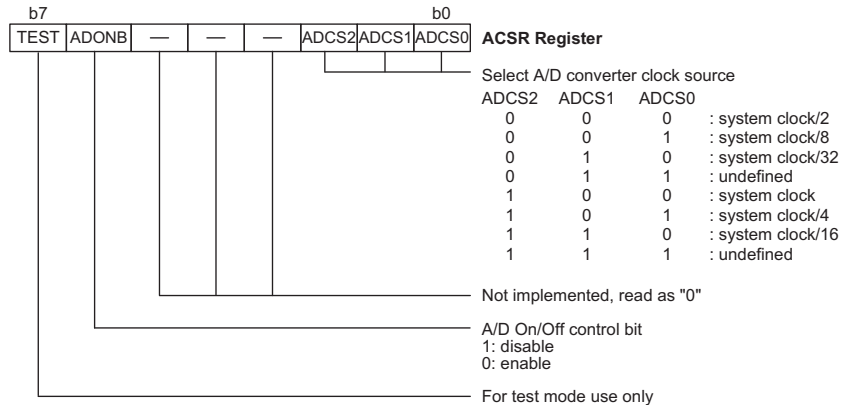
b7 b0

| TEST | ADONB | — | — | — | ADCS2 | ADCS1 | ADCS0 |
|---|---|---|---|---|---|---|---|

ACSR Register

Select A/D converter clock source

| ADCS2 | ADCS1 | ADCS0 | |
|---|---|---|---|
| 0 | 0 | 0 | : system clock/2 |
| 0 | 0 | 1 | : system clock/8 |
| 0 | 1 | 0 | : system clock/32 |
| 0 | 1 | 1 | : undefined |
| 1 | 0 | 0 | : system clock |
| 1 | 0 | 1 | : system clock/4 |
| 1 | 1 | 0 | : system clock/16 |
| 1 | 1 | 1 | : undefined |

Not implemented, read as "0"

A/D On/Off control bit
1: disable
0: enable

For test mode use only